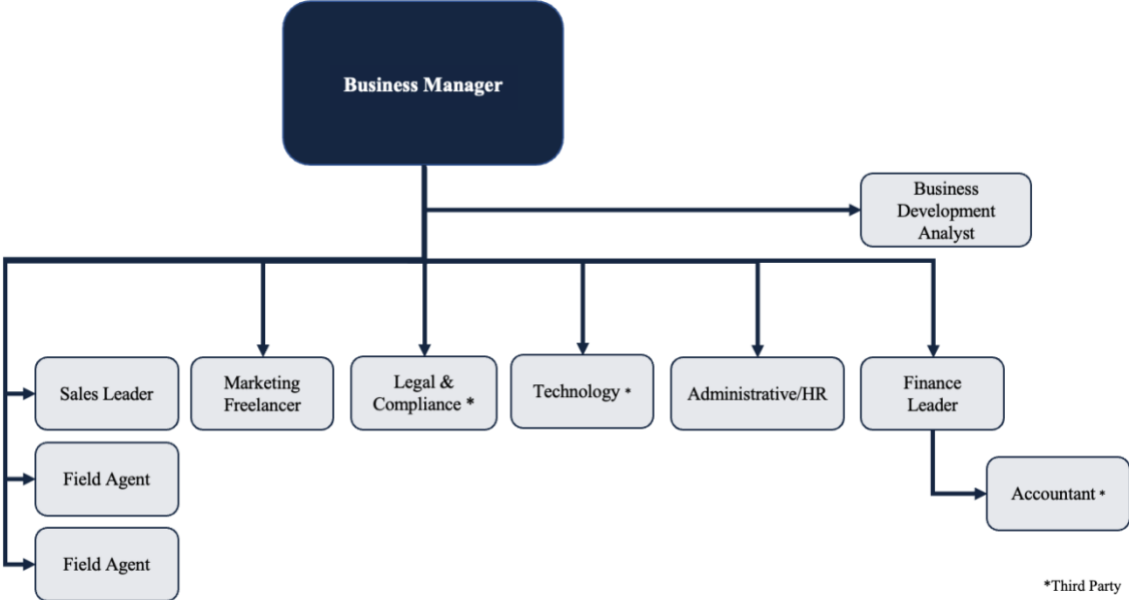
Business Manager

Business Development Analyst

Sales Leader

Field Agent

Field Agent

Marketing Freelancer

Legal & Compliance *

Technology *

Administrative/HR

Finance Leader

Accountant *

*Third Party